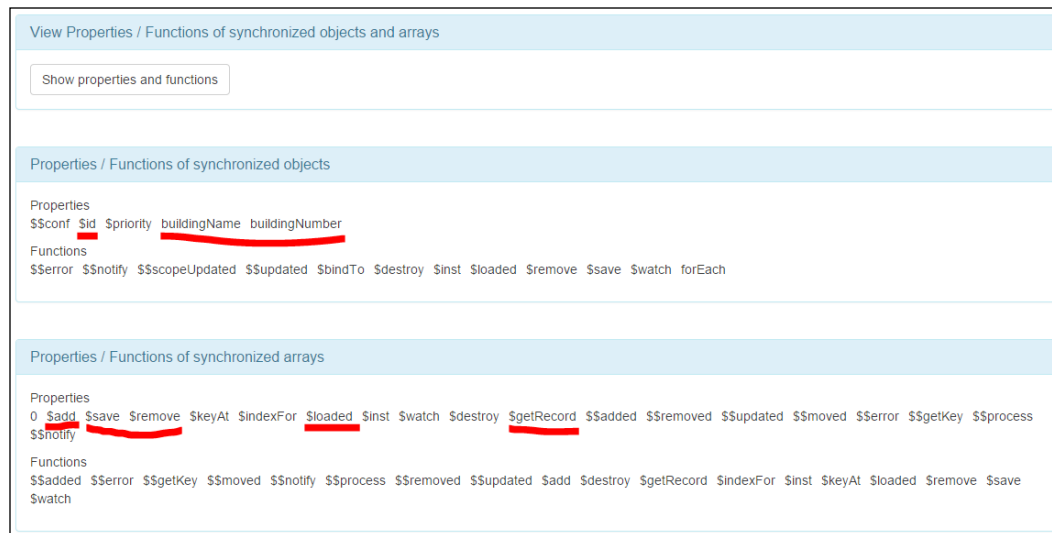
View Properties / Functions of synchronized objects and arrays

Show properties and functions

Properties / Functions of synchronized objects

Properties
$$conf $id $priority buildingName buildingNumber

Functions
$$error $$notify $$scopeUpdated $$updated $bindTo $destroy $inst $loaded $remove $save $watch forEach

Properties / Functions of synchronized arrays

Properties
0 $add $save $remove $keyAt $indexFor $loaded $inst $watch $destroy $getRecord $$added $$removed $$updated $$moved $$error $$getKey $$process $$notify

Functions
$$added $$error $$getKey $$moved $$notify $$process $$removed $$updated $add $destroy $getRecord $indexFor $inst $keyAt $loaded $remove $save $watch